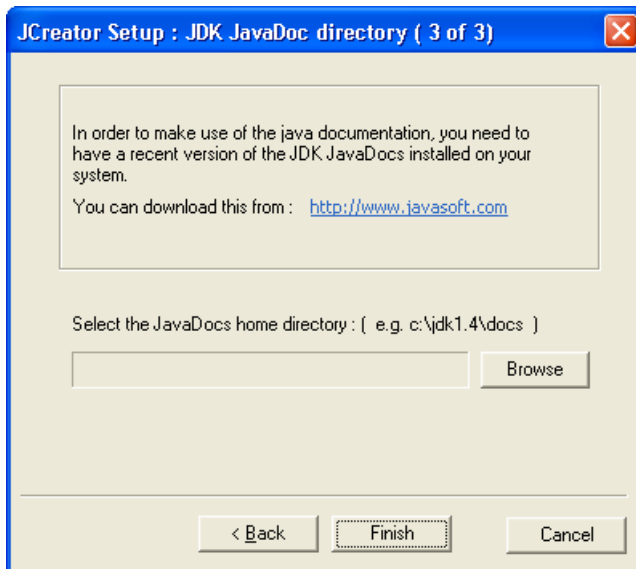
JCreator Setup : JDK JavaDoc directory ( 3 of 3)

In order to make use of the java documentation, you need to have a recent version of the JDK JavaDocs installed on your system.

You can download this from : http://www.javasoft.com

Select the JavaDocs home directory : ( e.g. c:\jdk1.4\docs )

Browse

< Back

Finish

Cancel